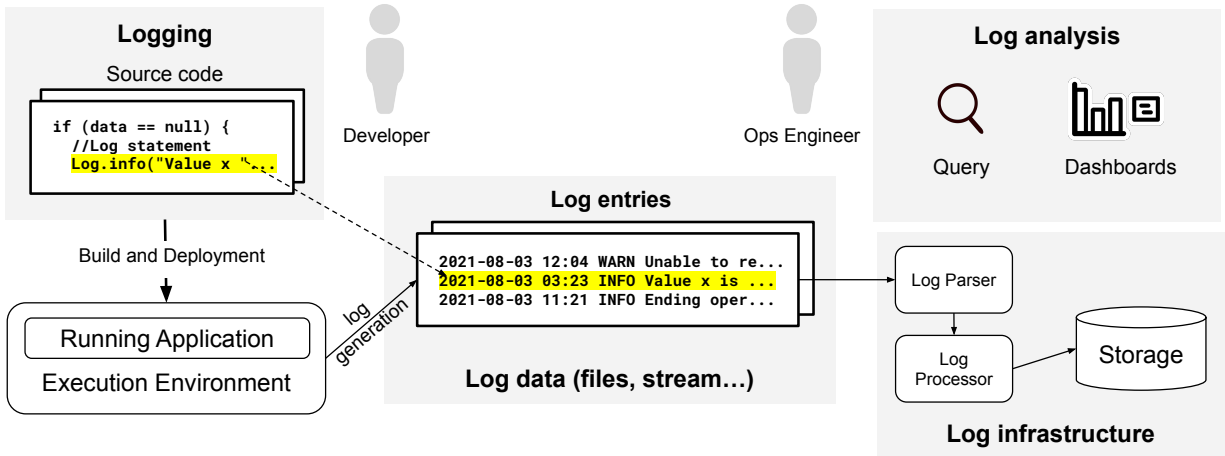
Logging

Source code

if (data == null) {
  //Log statement
  Log.info("Value x "...

Developer

Ops Engineer

Log analysis

Query

Dashboards

Build and Deployment

Log entries

2021-08-03 12:04 WARN Unable to re...
2021-08-03 03:23 INFO Value x is ...
2021-08-03 11:21 INFO Ending oper...

Log data (files, stream…)

log generation

Running Application

Execution Environment

Log Parser

Log Processor

Storage

Log infrastructure